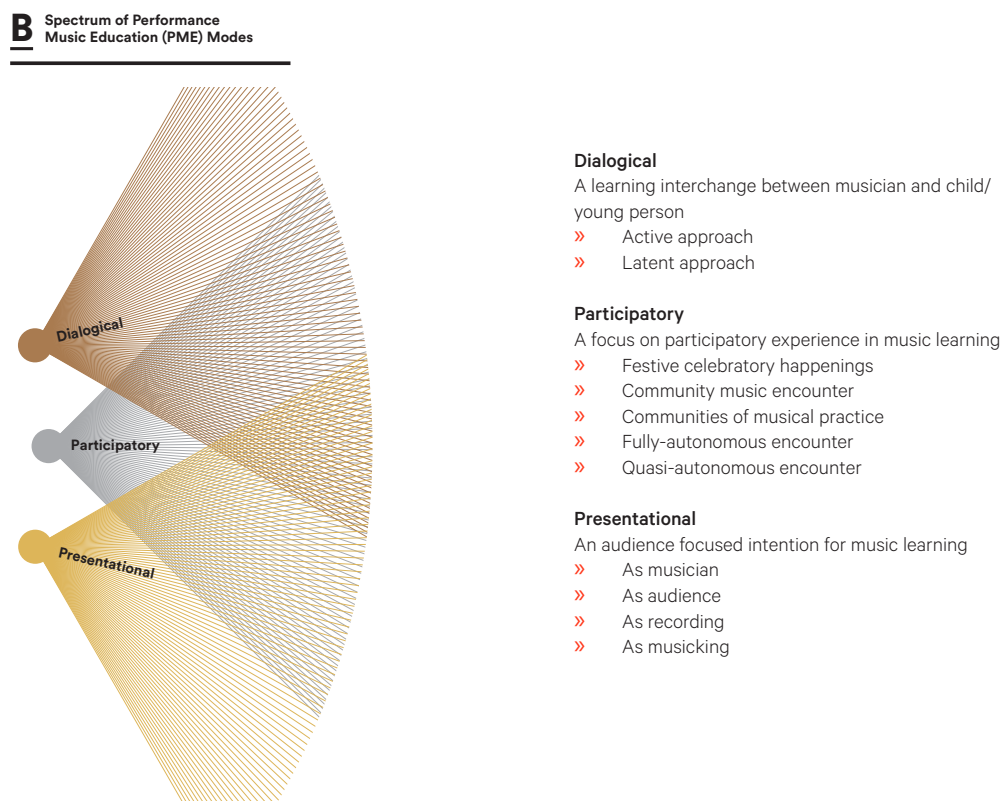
B Spectrum of Performance Music Education (PME) Modes

Dialogical

Participatory

Presentational

Dialogical
A learning interchange between musician and child/ young person
» Active approach
» Latent approach

Participatory
A focus on participatory experience in music learning
» Festive celebratory happenings
» Community music encounter
» Communities of musical practice
» Fully-autonomous encounter
» Quasi-autonomous encounter

Presentational
An audience focused intention for music learning
» As musician
» As audience
» As recording
» As musicking